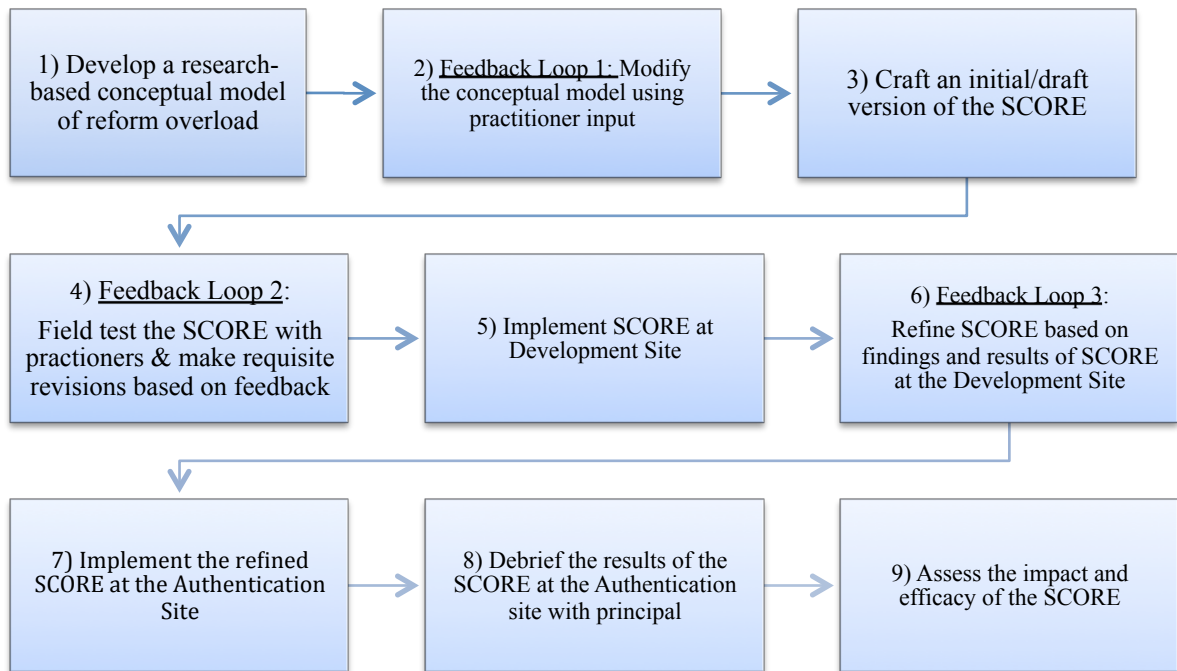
1) Develop a research-based conceptual model of reform overload

2) Feedback Loop 1: Modify the conceptual model using practitioner input

3) Craft an initial/draft version of the SCORE

4) Feedback Loop 2:
Field test the SCORE with practioners & make requisite revisions based on feedback

5) Implement SCORE at Development Site

6) Feedback Loop 3:
Refine SCORE based on findings and results of SCORE at the Development Site

7) Implement the refined SCORE at the Authentication Site

8) Debrief the results of the SCORE at the Authentication site with principal

9) Assess the impact and efficacy of the SCORE